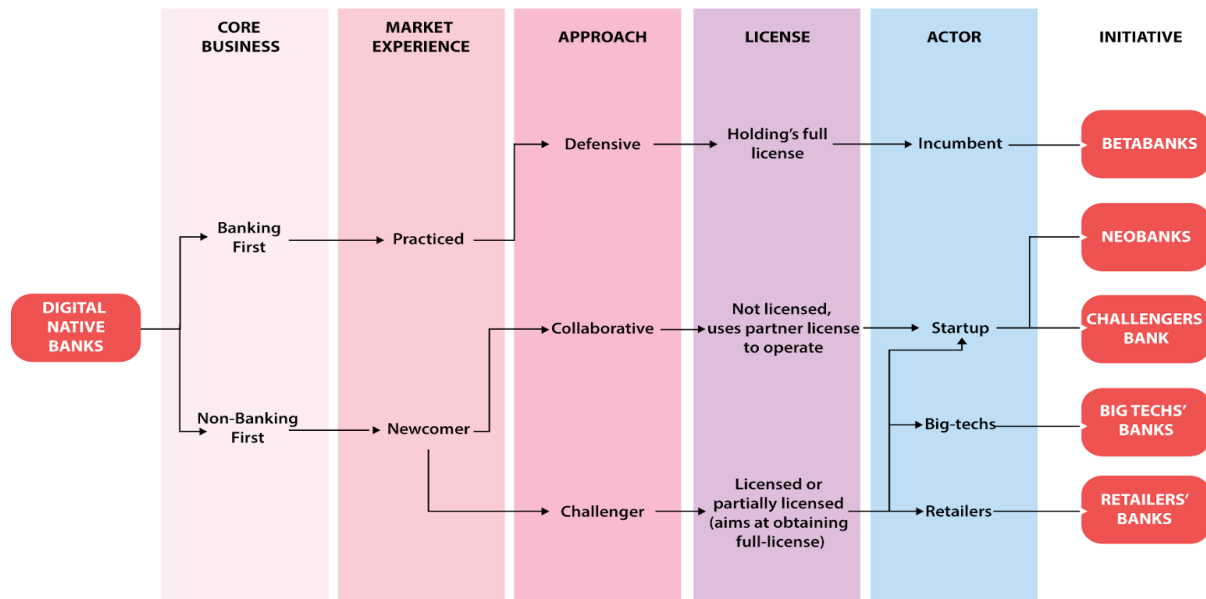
CORE BUSINESS

MARKET EXPERIENCE

APPROACH

LICENSE

ACTOR

INITIATIVE

DIGITAL NATIVE BANKS

Banking First

Non-Banking First

Practiced

Newcomer

Defensive

Collaborative

Challenger

Holding's full license

Not licensed, uses partner license to operate

Licensed or partially licensed (aims at obtaining full-license)

Incumbent

Startup

Big-techs

Retailers

BETABANKS

NEOBANKS

CHALLENGERS BANK

BIG TECHS' BANKS

RETAILERS' BANKS